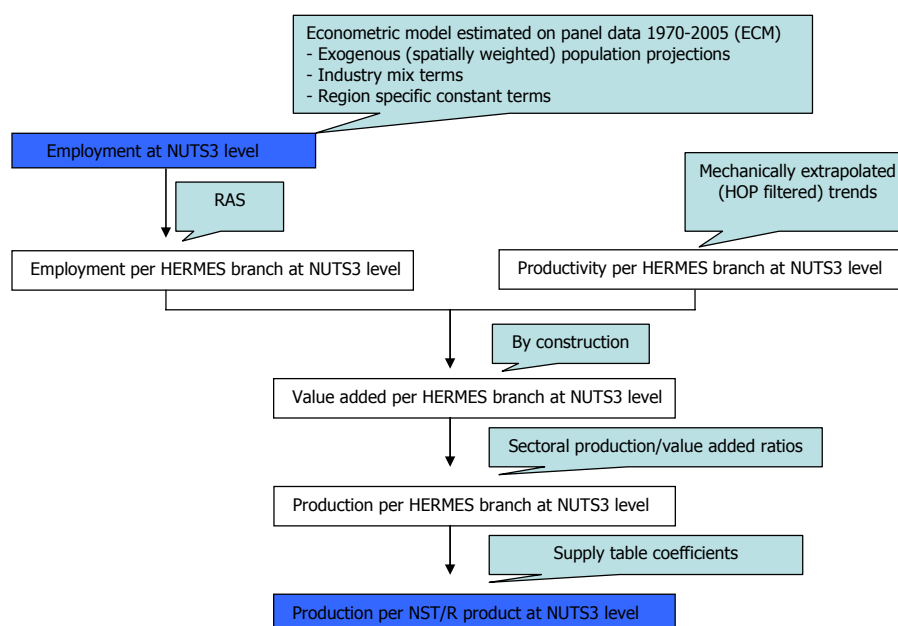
Econometric model estimated on panel data 1970-2005 (ECM)
- Exogenous (spatially weighted) population projections
- Industry mix terms
- Region specific constant terms

Employment at NUTS3 level

RAS

Mechanically extrapolated (HOP filtered) trends

Employment per HERMES branch at NUTS3 level

Productivity per HERMES branch at NUTS3 level

By construction

Value added per HERMES branch at NUTS3 level

Sectoral production/value added ratios

Production per HERMES branch at NUTS3 level

Supply table coefficients

Production per NST/R product at NUTS3 level